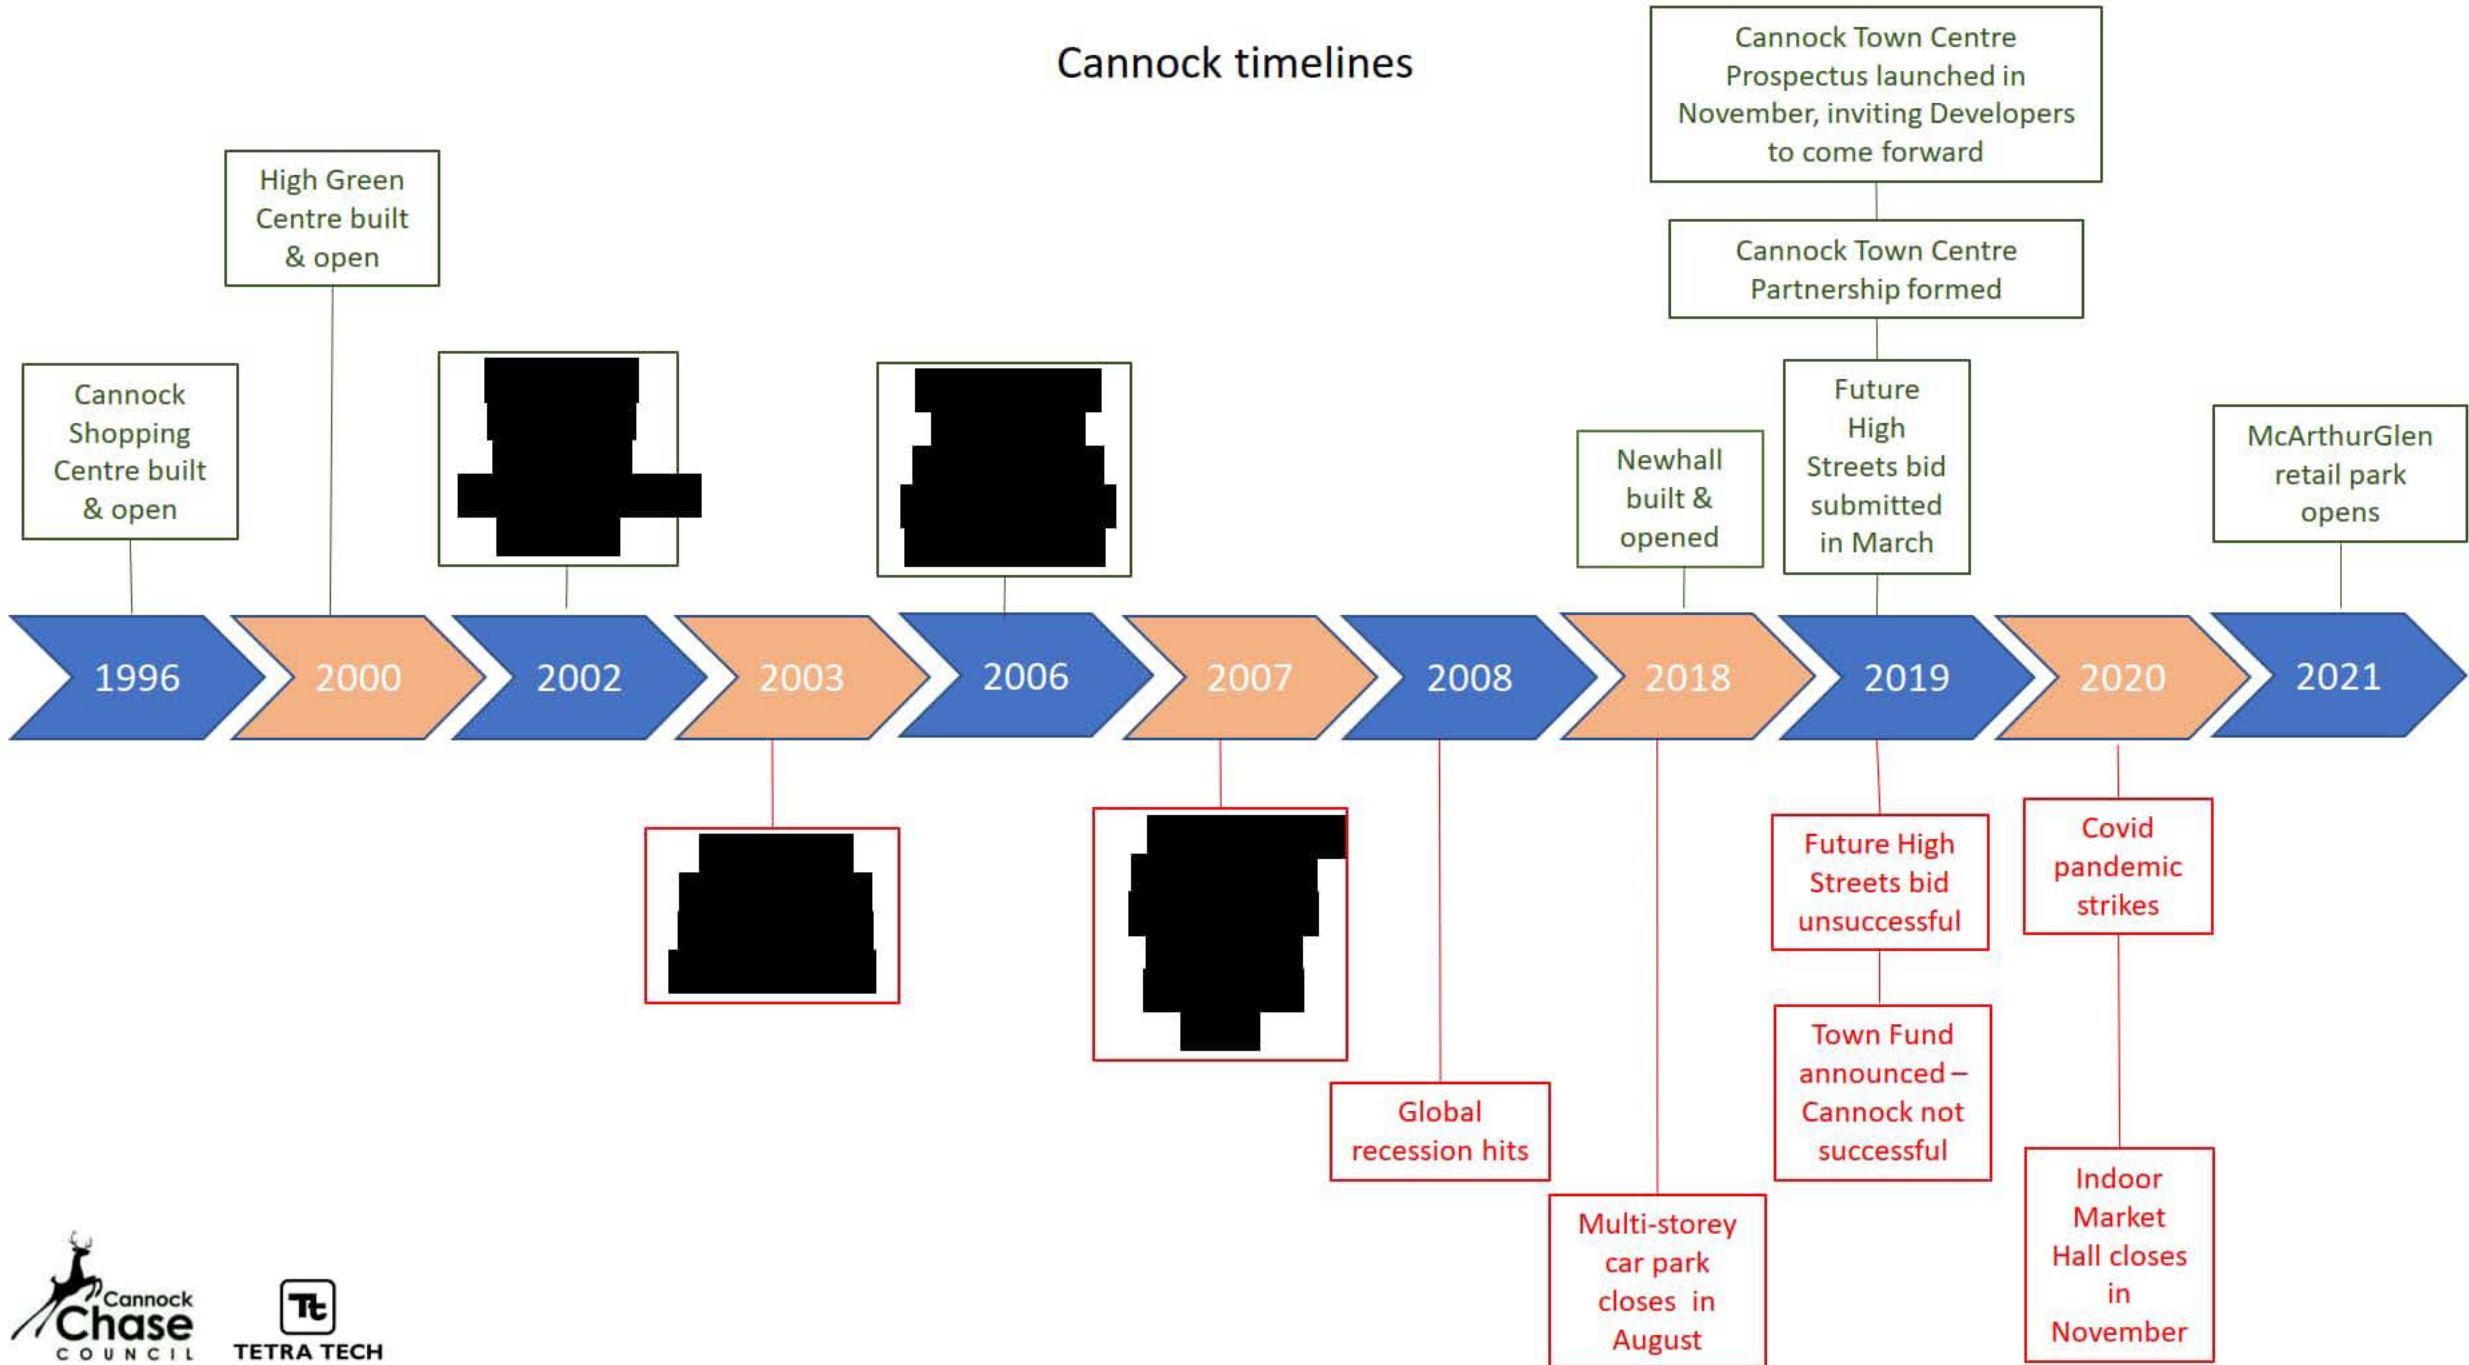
Cannock timelines

Cannock Shopping Centre built & open

High Green Centre built & open

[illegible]

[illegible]

Newhall built & opened

Cannock Town Centre Prospectus launched in November, inviting Developers to come forward

Cannock Town Centre Partnership formed

Future High Streets bid submitted in March

McArthurGlen retail park opens

1996

2000

2002

2003

2006

2007

2008

2018

2019

2020

2021

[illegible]

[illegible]

Global recession hits

Multi-storey car park closes in August

Future High Streets bid unsuccessful

Town Fund announced – Cannock not successful

Covid pandemic strikes

Indoor Market Hall closes in November

Cannock Chase COUNCIL

Tt TETRA TECH